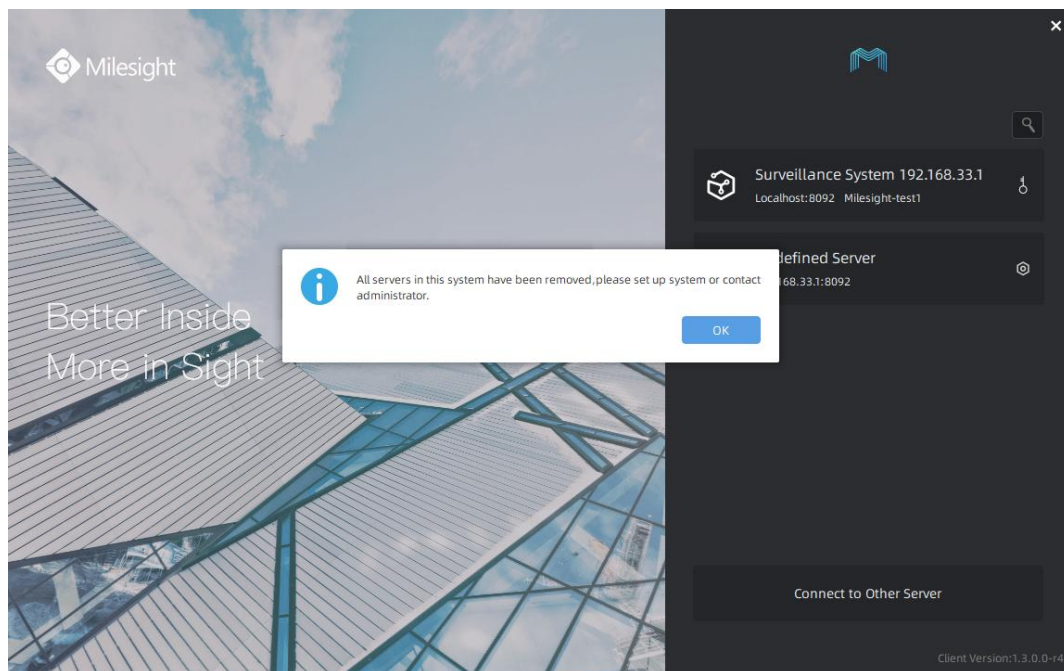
Milesight

Better Inside
More in Sight

×

Surveillance System 192.168.33.1
Localhost:8092 Milesight-test1

defined Server
168.33.1:8092

All servers in this system have been removed,please set up system or contact administrator.

OK

Connect to Other Server

Client Version:1.3.0.0-r4